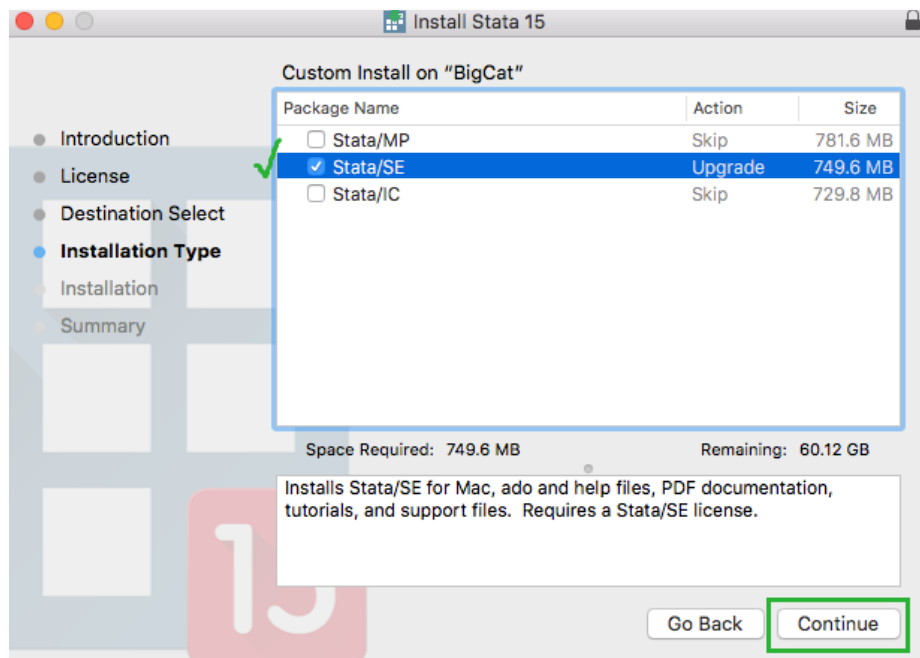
Install Stata 15

Introduction
License
Destination Select
Installation Type
Installation
Summary

Custom Install on "BigCat"

| Package Name | Action | Size |
|---|---|---|
| Stata/MP | Skip | 781.6 MB |
| Stata/SE | Upgrade | 749.6 MB |
| Stata/IC | Skip | 729.8 MB |

Space Required: 749.6 MB Remaining: 60.12 GB

Installs Stata/SE for Mac, ado and help files, PDF documentation, tutorials, and support files. Requires a Stata/SE license.

Go Back Continue